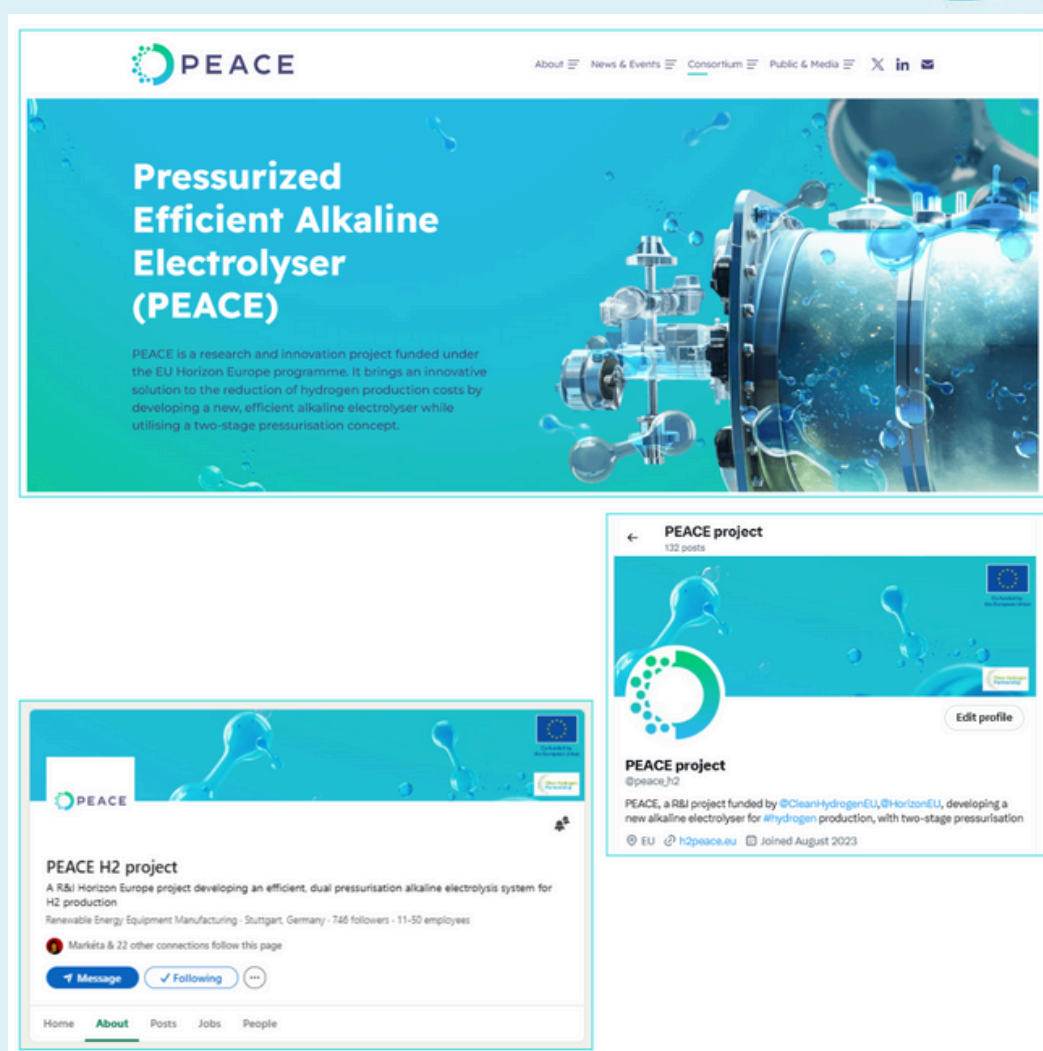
PEACE

About News & Events Consortium Public & Media

Pressurized Efficient Alkaline Electrolyser (PEACE)

PEACE is a research and innovation project funded under the EU Horizon Europe programme. It brings an innovative solution to the reduction of hydrogen production costs by developing a new, efficient alkaline electrolyser while utilising a two-stage pressurisation concept.

PEACE project
132 posts

Co-funded by the European Union

Clean Hydrogen Partnership

Edit profile

PEACE project
@peace_h2

PEACE, a R&I project funded by @CleanHydrogenEU,@HorizonEU, developing a new alkaline electrolyser for #hydrogen production, with two-stage pressurisation

EU h2peace.eu Joined August 2023

PEACE

Co-funded by the European Union

Clean Hydrogen Partnership

PEACE H2 project

A R&I Horizon Europe project developing an efficient, dual pressurisation alkaline electrolysis system for H2 production

Renewable Energy Equipment Manufacturing · Stuttgart, Germany · 746 followers · 11-50 employees

Markéta & 22 other connections follow this page

Message ✓ Following ···

Home About Posts Jobs People